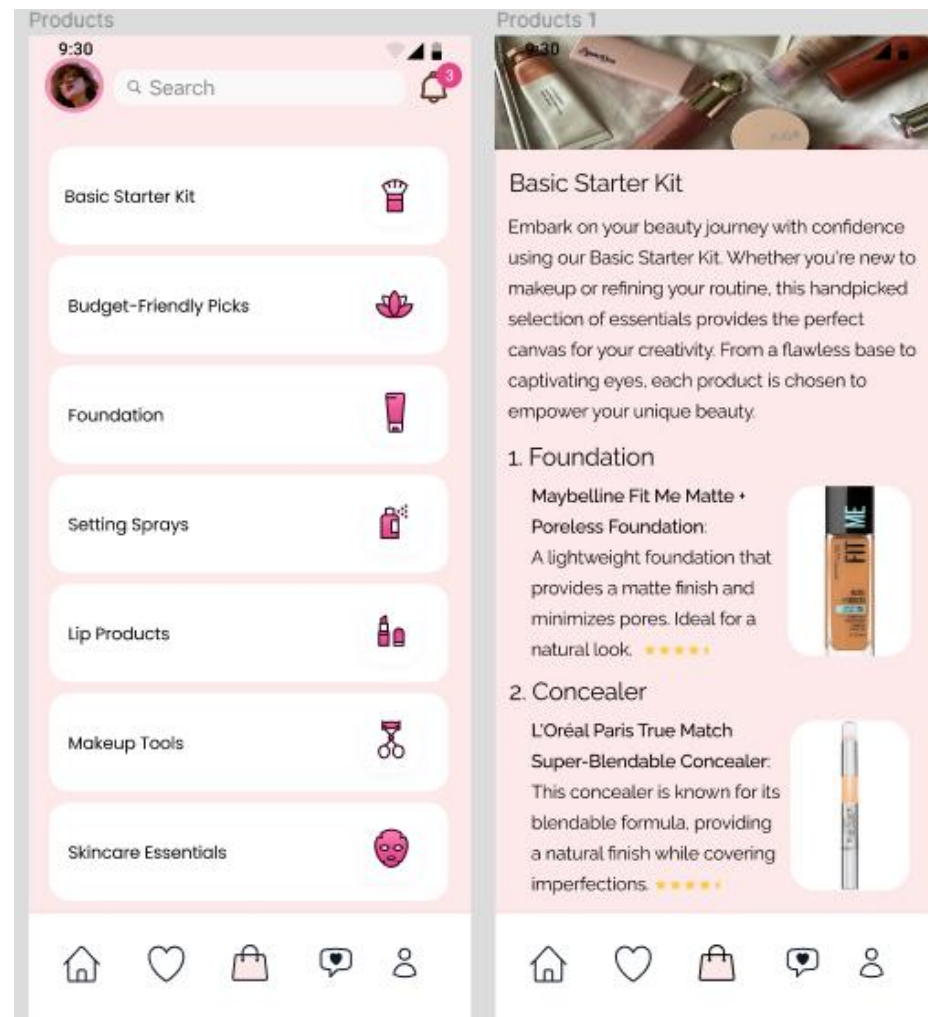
Products

9:30

Search

3

Basic Starter Kit

Budget-Friendly Picks

Foundation

Setting Sprays

Lip Products

Makeup Tools

Skincare Essentials

Products 1

9:30

Basic Starter Kit

Embark on your beauty journey with confidence using our Basic Starter Kit. Whether you're new to makeup or refining your routine, this handpicked selection of essentials provides the perfect canvas for your creativity. From a flawless base to captivating eyes, each product is chosen to empower your unique beauty.

1. Foundation

Maybelline Fit Me Matte + Poreless Foundation: A lightweight foundation that provides a matte finish and minimizes pores. Ideal for a natural look.

FIT ME

2. Concealer

L'Oréal Paris True Match Super-Blendable Concealer: This concealer is known for its blendable formula, providing a natural finish while covering imperfections.